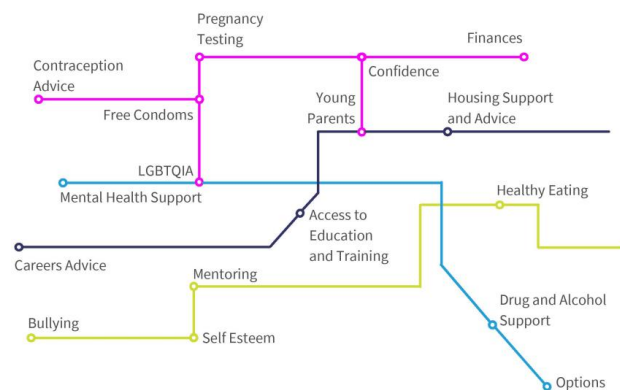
Pregnancy Testing

Finances

Contraception Advice

Confidence

Free Condoms

Young Parents

Housing Support and Advice

LGBTQIA

Mental Health Support

Healthy Eating

Access to Education and Training

Careers Advice

Mentoring

Bullying

Self Esteem

Drug and Alcohol Support

Options